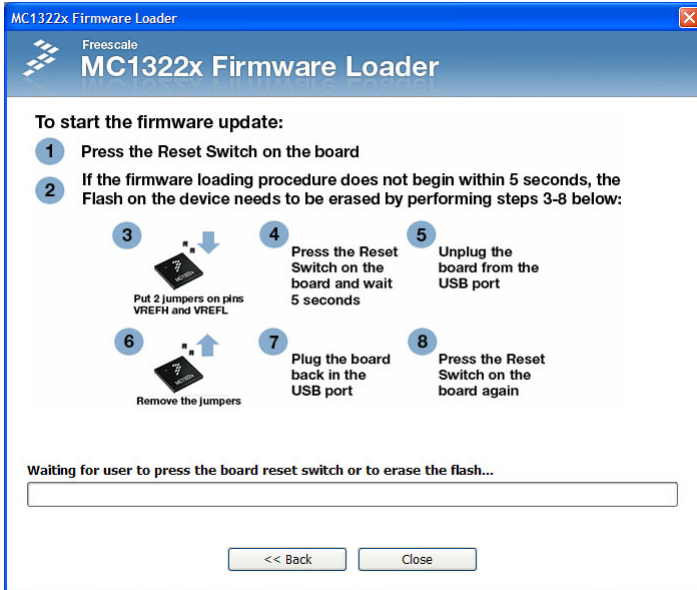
MC1322x Firmware Loader

Freescale
MC1322x Firmware Loader

To start the firmware update:

1 Press the Reset Switch on the board

2 If the firmware loading procedure does not begin within 5 seconds, the Flash on the device needs to be erased by performing steps 3-8 below:

3 MC1322x
Put 2 jumpers on pins VREFH and VREFL

4 Press the Reset Switch on the board and wait 5 seconds

5 Unplug the board from the USB port

6 MC1322x
Remove the jumpers

7 Plug the board back in the USB port

8 Press the Reset Switch on the board again

Waiting for user to press the board reset switch or to erase the flash...

<< Back Close